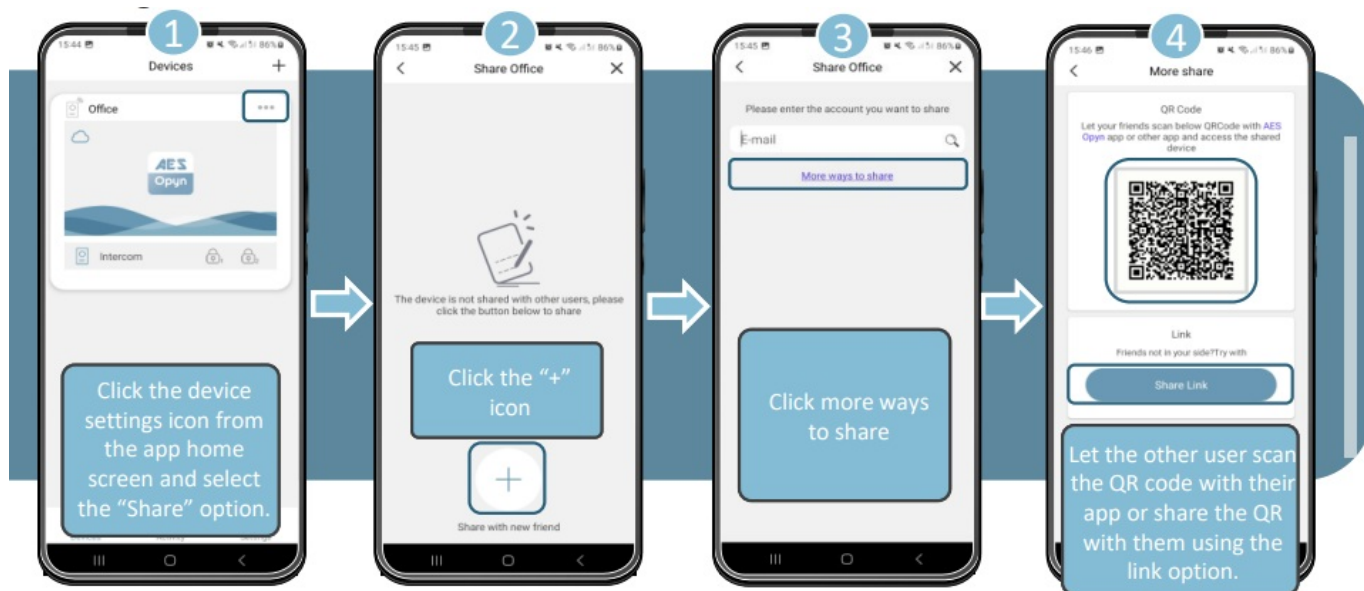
1

15:44 86%

Devices +

Office •••

AES Opyn

Intercom

Click the device settings icon from the app home screen and select the "Share" option.

2

15:45 86%

Share Office

The device is not shared with other users, please click the button below to share

Click the "+" icon

+

Share with new friend

3

15:45 86%

Share Office

Please enter the account you want to share

E-mail

More ways to share

Click more ways to share

4

15:46 86%

More share

QR Code

Let your friends scan below QRCode with AES Opyn app or other app and access the shared device

Link

Friends not in your side?Try with

Share Link

Let the other user scan the QR code with their app or share the QR with them using the link option.